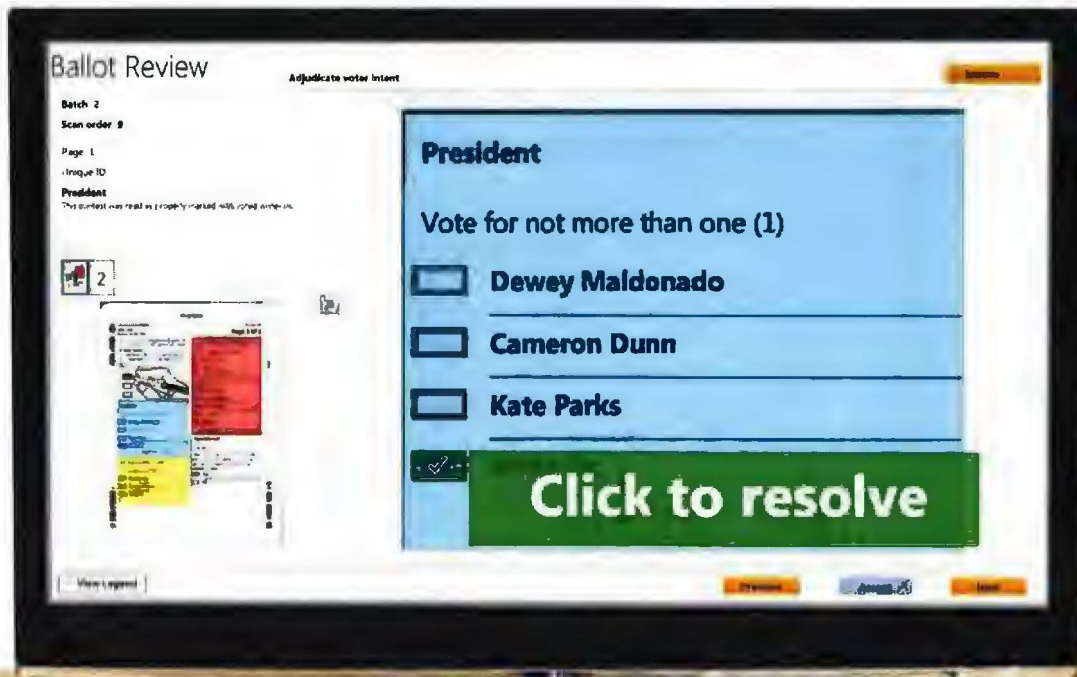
Ballot Review

Adjudicate voter intent

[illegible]

Batch 2

Scan order 9

Page 1

Unique ID

President

This contest was read as properly marked with voted write-ins.

2

President

Vote for not more than one (1)

Dewey Maldonado

Cameron Dunn

Kate Parks

Click to resolve

View Legend

Previous

Accept

Next